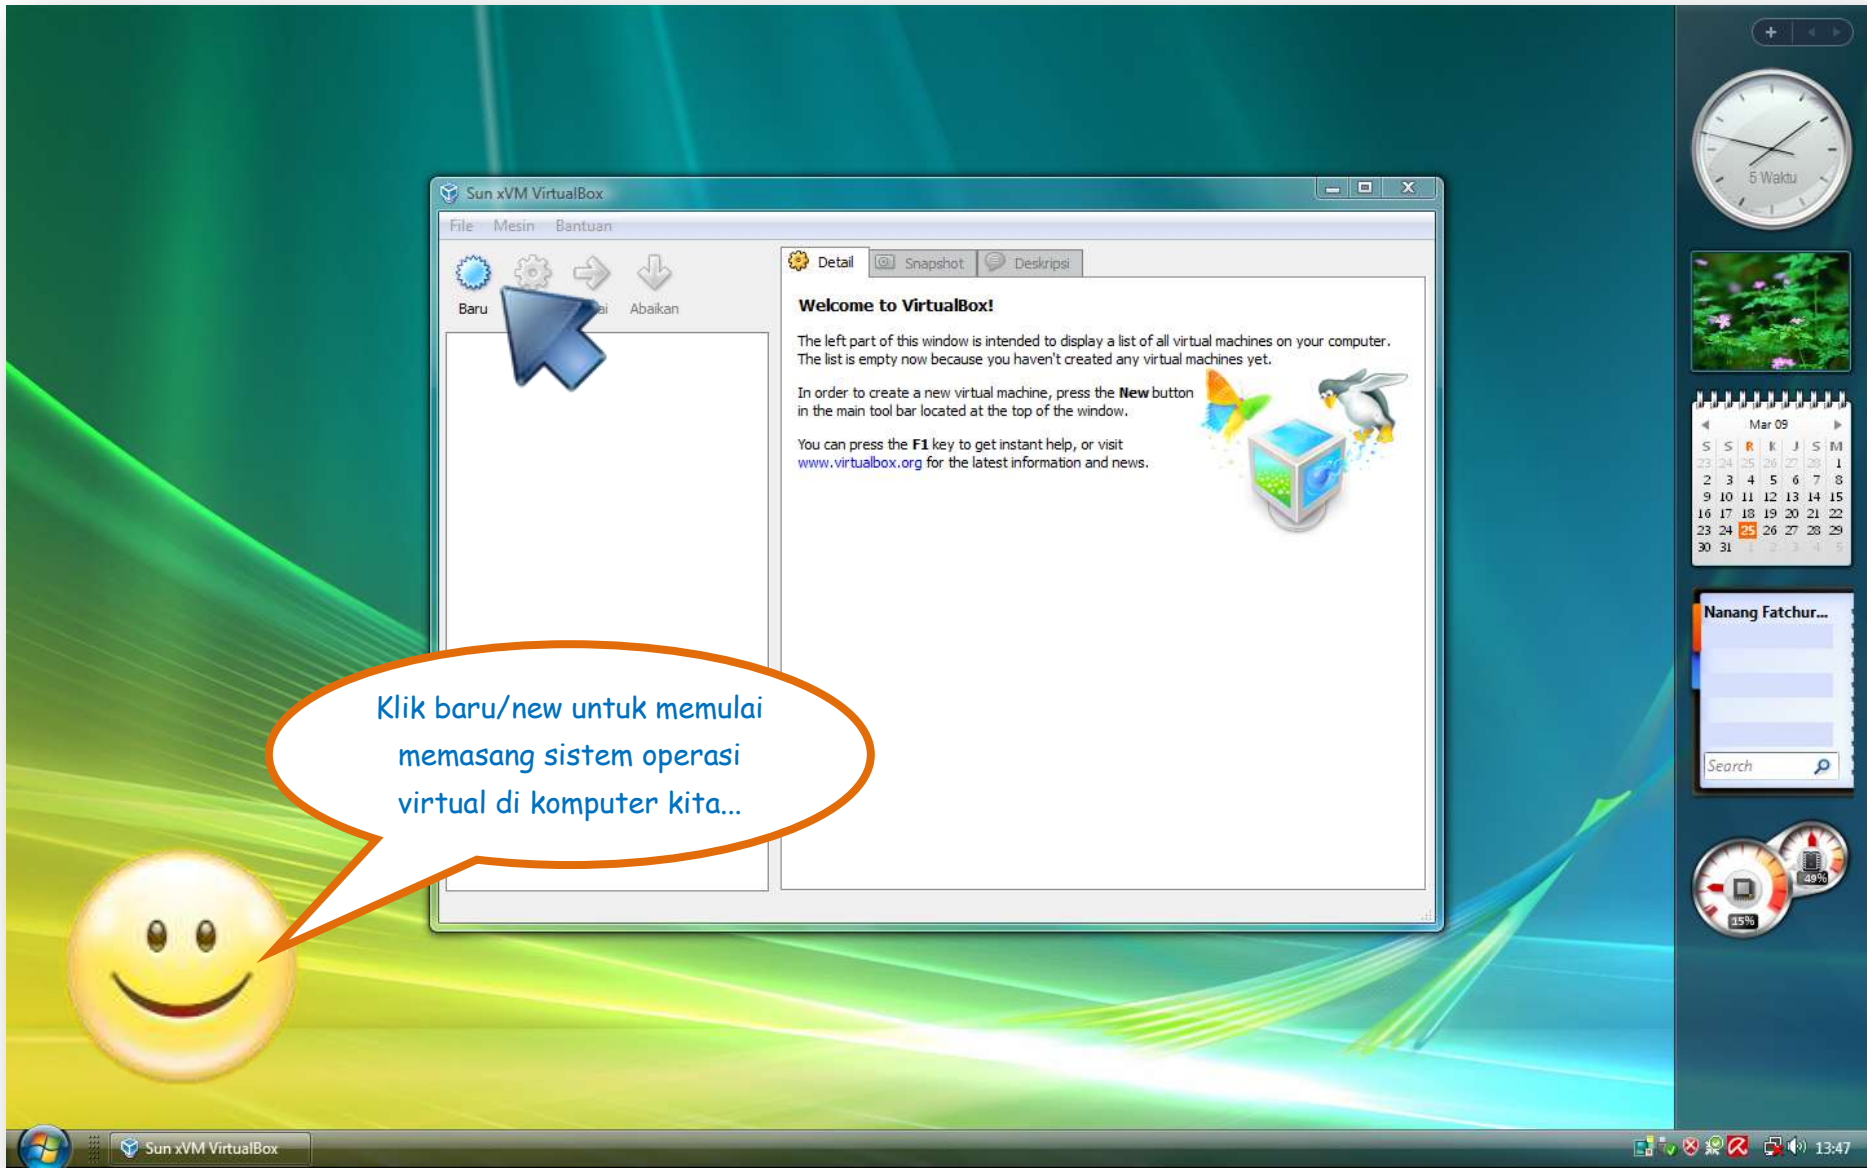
Sun xVM VirtualBox

File Mesin Bantuan

Baru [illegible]ai Abaikan

Detail Snapshot Deskripsi

**Welcome to VirtualBox!**

The left part of this window is intended to display a list of all virtual machines on your computer. The list is empty now because you haven't created any virtual machines yet.

In order to create a new virtual machine, press the **New** button in the main tool bar located at the top of the window.

You can press the **F1** key to get instant help, or visit www.virtualbox.org for the latest information and news.

Klik baru/new untuk memulai memasang sistem operasi virtual di komputer kita...

5 Waktu

Mar 09

| S | S | R | K | J | S | M |
|---|---|---|---|---|---|---|
| 23 | 24 | 25 | 26 | 27 | 28 | 1 |
| 2 | 3 | 4 | 5 | 6 | 7 | 8 |
| 9 | 10 | 11 | 12 | 13 | 14 | 15 |
| 16 | 17 | 18 | 19 | 20 | 21 | 22 |
| 23 | 24 | 25 | 26 | 27 | 28 | 29 |
| 30 | 31 | 1 | 2 | 3 | 4 | 5 |

Nanang Fatchur...

Search

49%

15%

Sun xVM VirtualBox

13:47